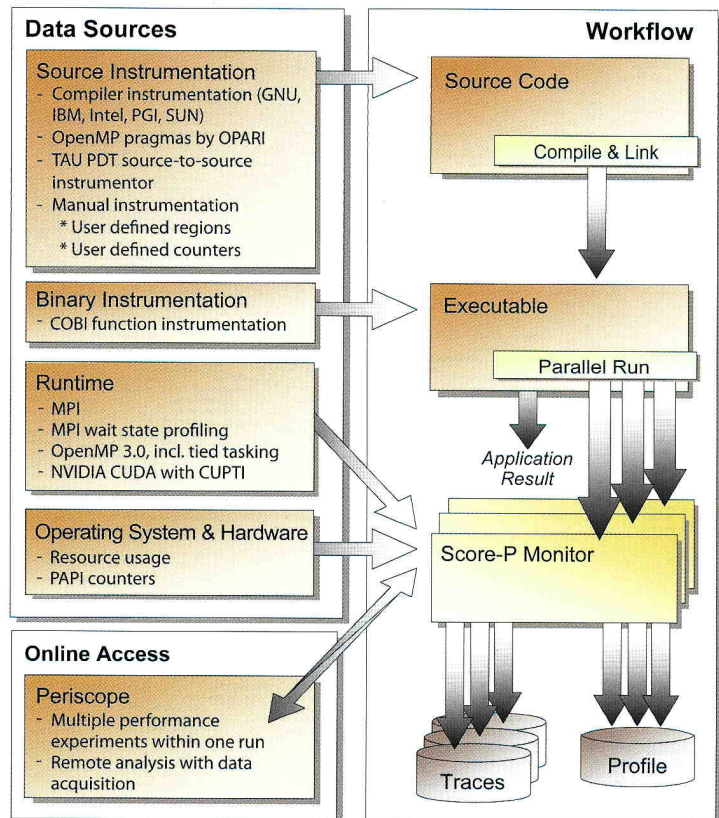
Data Sources

Source Instrumentation
- Compiler instrumentation (GNU, IBM, Intel, PGI, SUN)
- OpenMP pragmas by OPARI
- TAU PDT source-to-source instrumentor
- Manual instrumentation
* User defined regions
* User defined counters

Binary Instrumentation
- COBI function instrumentation

Runtime
- MPI
- MPI wait state profiling
- OpenMP 3.0, incl. tied tasking
- NVIDIA CUDA with CUPTI

Operating System & Hardware
- Resource usage
- PAPI counters

Online Access

Periscope
- Multiple performance experiments within one run
- Remote analysis with data acquisition

Workflow

Source Code

Compile & Link

Executable

Parallel Run

Application Result

Score-P Monitor

Traces

Profile